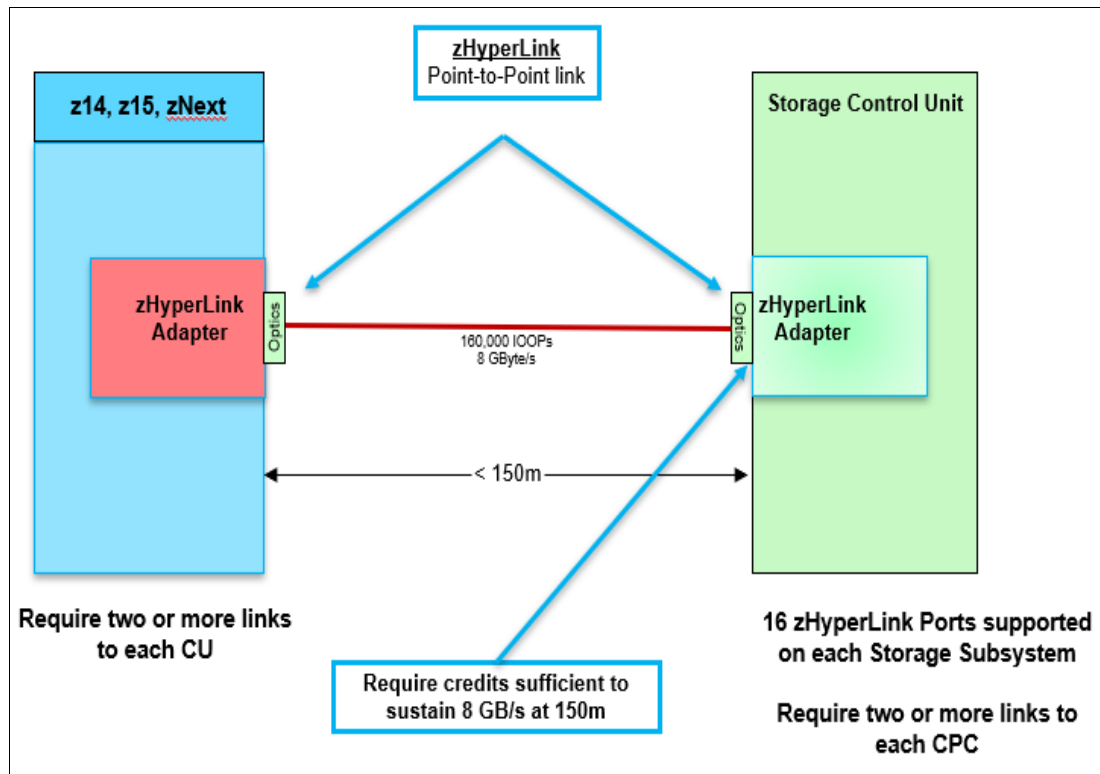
zHyperLink
Point-to-Point link

z14, z15, zNext

Storage Control Unit

zHyperLink Adapter

Optics

Optics

zHyperLink Adapter

160,000 IOOPs
8 GByte/s

< 150m

Require two or more links to each CU

Require credits sufficient to sustain 8 GB/s at 150m

16 zHyperLink Ports supported on each Storage Subsystem

Require two or more links to each CPC